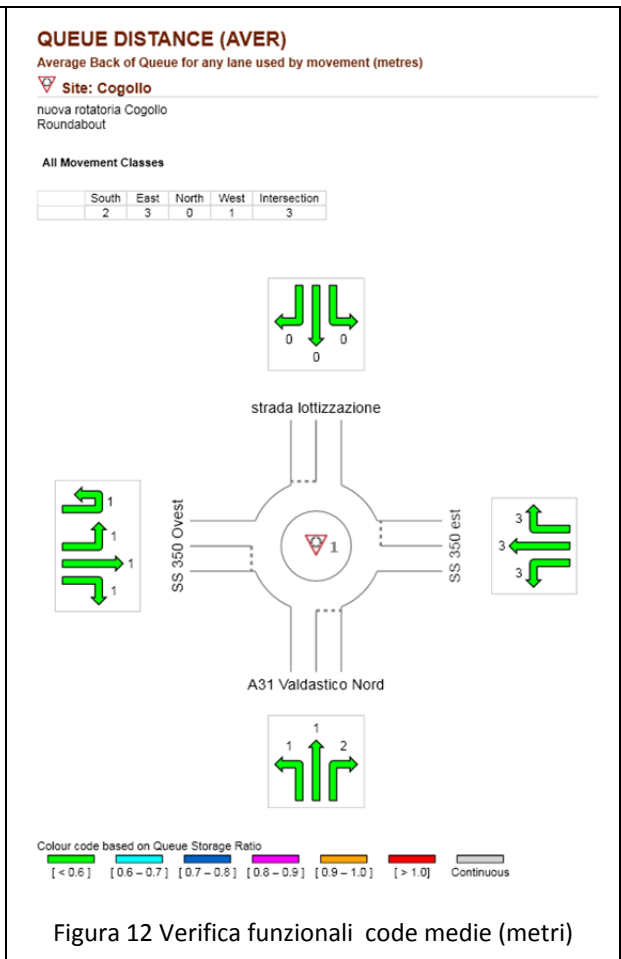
QUEUE DISTANCE (AVER)
Average Back of Queue for any lane used by movement (metres)

Site: Cogollo
nuova rotatoria Cogollo
Roundabout

All Movement Classes

| | South | East | North | West | Intersection |
|---|---|---|---|---|---|
| | 2 | 3 | 0 | 1 | 3 |

0 0
0

strada lottizzazione

1
1
1
1

SS 350 Ovest

1

SS 350 est

3
3
3

A31 Valdastico Nord

1
1 2

Colour code based on Queue Storage Ratio
[ < 0.6 ] [ 0.6 – 0.7 ] [ 0.7 – 0.8 ] [ 0.8 – 0.9 ] [ 0.9 – 1.0 ] [ > 1.0 ] Continuous

Figura 12 Verifica funzionali code medie (metri)